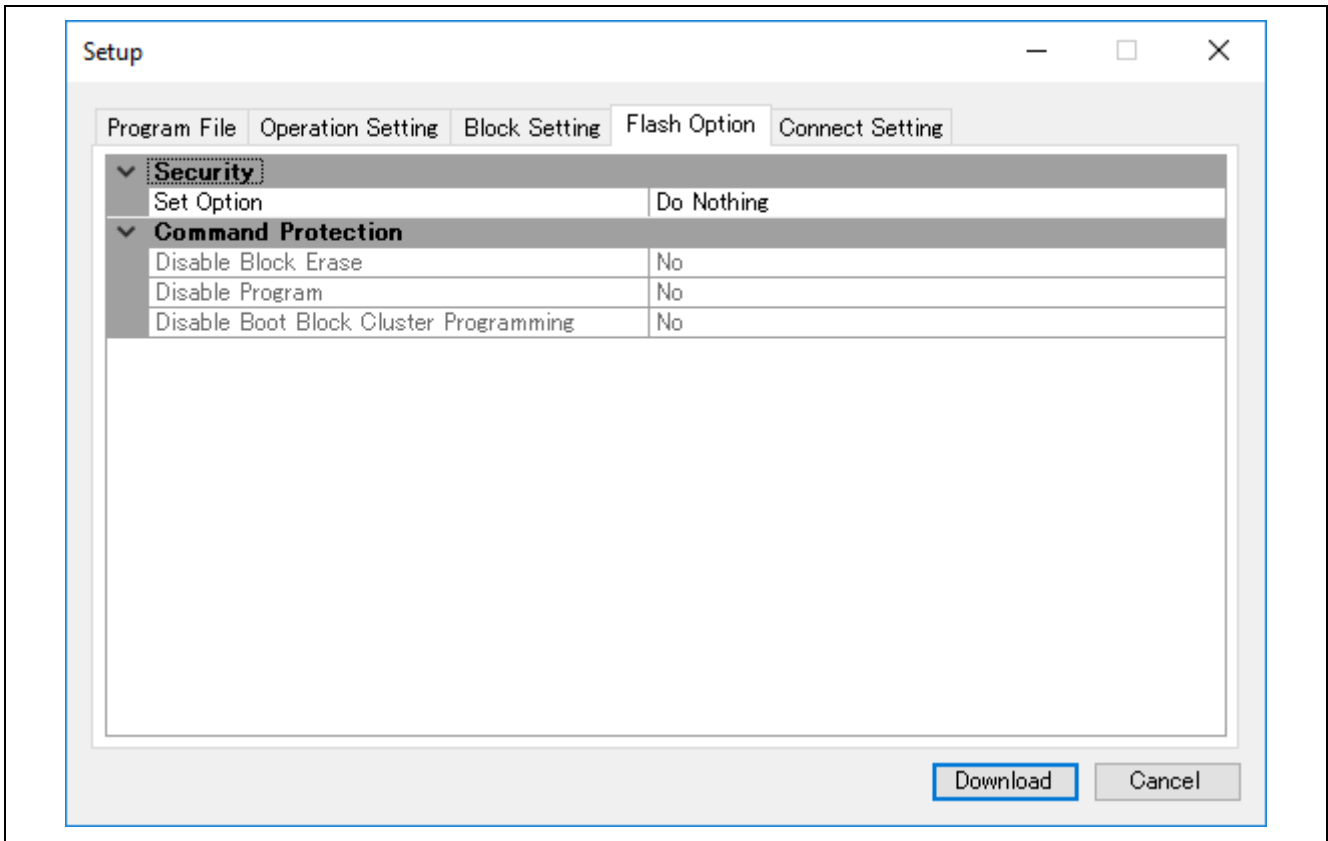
Setup

Program File | Operation Setting | Block Setting | Flash Option | Connect Setting

Security

| Set Option | Do Nothing |
|---|---|

Command Protection

| Disable Block Erase | No |
|---|---|
| Disable Program | No |
| Disable Boot Block Cluster Programming | No |

Download Cancel